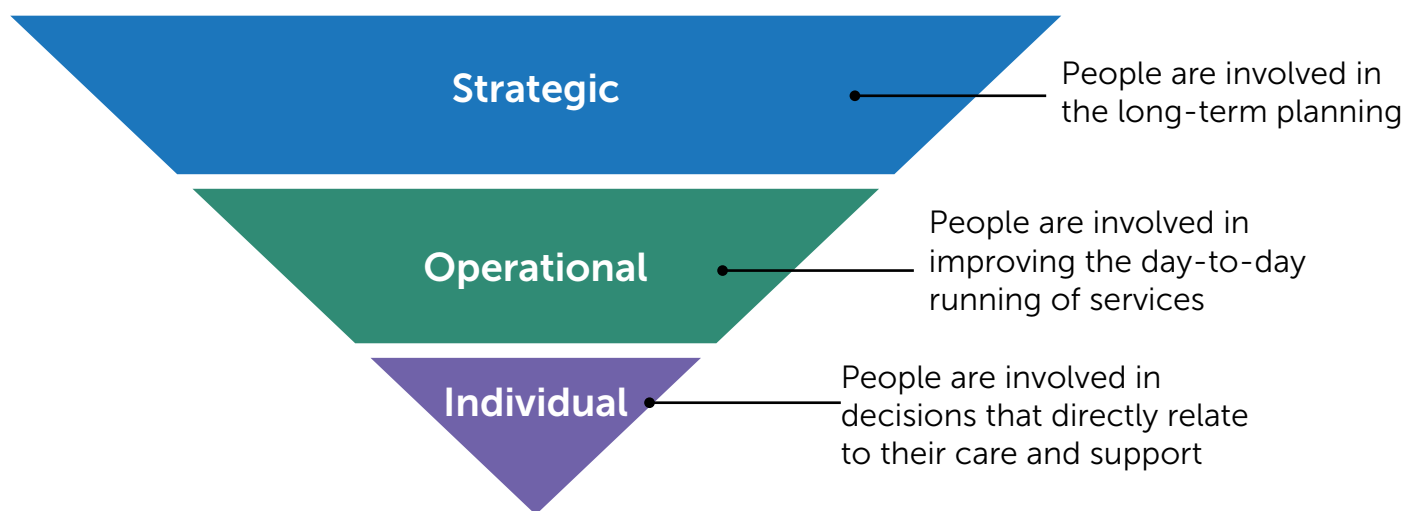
Strategic

People are involved in the long-term planning

Operational

People are involved in improving the day-to-day running of services

Individual

People are involved in decisions that directly relate to their care and support